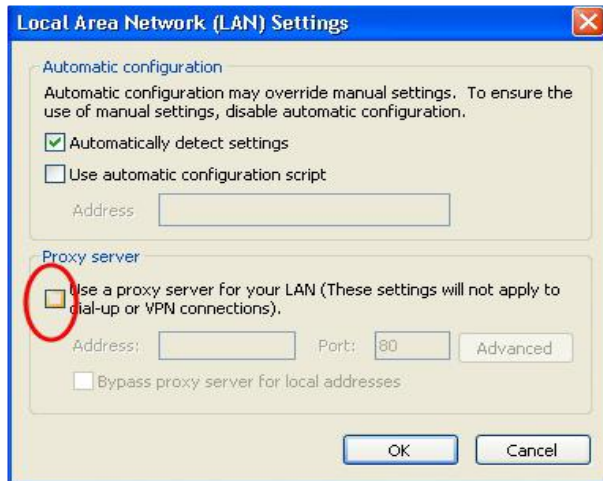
Local Area Network (LAN) Settings

Automatic configuration

Automatic configuration may override manual settings. To ensure the use of manual settings, disable automatic configuration.

Automatically detect settings

Use automatic configuration script

Address

Proxy server

Use a proxy server for your LAN (These settings will not apply to dial-up or VPN connections).

Address: Port: 80 Advanced

Bypass proxy server for local addresses

OK Cancel